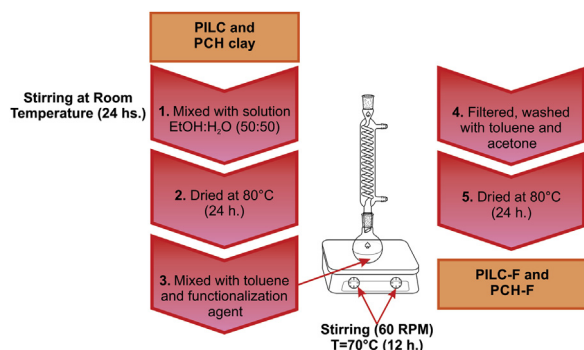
PILC and PCH clay

Stirring at Room Temperature (24 hs.)

1. Mixed with solution EtOH:H$_2$O (50:50)

2. Dried at 80°C (24 h.)

3. Mixed with toluene and functionalization agent

4. Filtered, washed with toluene and acetone

5. Dried at 80°C (24 h.)

PILC-F and PCH-F

Stirring (60 RPM) T=70°C (12 h.)